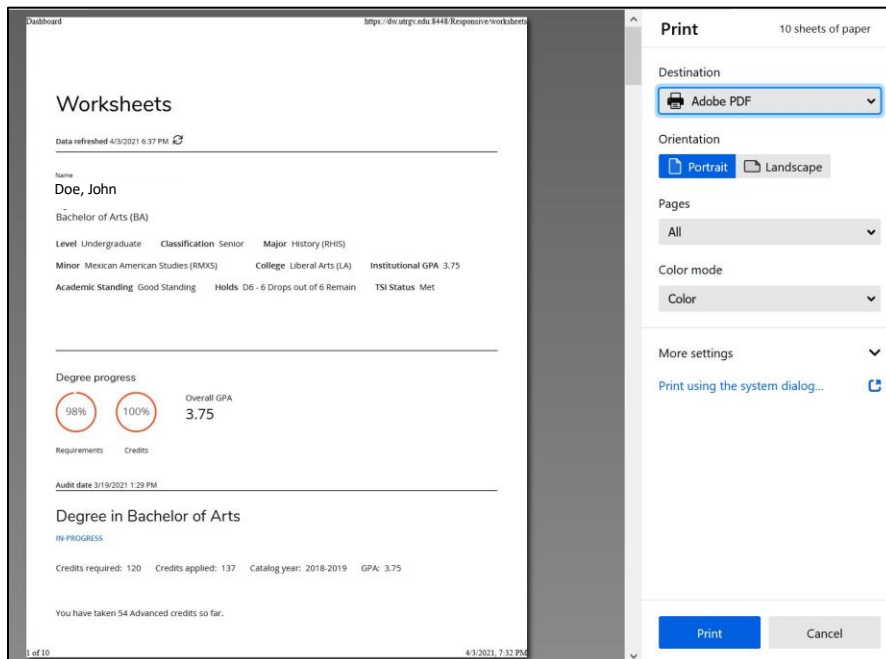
Dashboard https://dw.utrgv.edu:8448/Responsive/worksheets

Worksheets

Data refreshed 4/3/2021 6:37 PM

Name
Doe, John

Bachelor of Arts (BA)

Level Undergraduate Classification Senior Major History (RHIS)

Minor Mexican American Studies (RMXS) College Liberal Arts (LA) Institutional GPA 3.75

Academic Standing Good Standing Holds D6 - 6 Drops out of 6 Remain TSI Status Met

Degree progress

98% 100% Overall GPA 3.75

Requirements Credits

Audit date 3/19/2021 1:29 PM

Degree in Bachelor of Arts

IN-PROGRESS

Credits required: 120 Credits applied: 137 Catalog year: 2018-2019 GPA: 3.75

You have taken 54 Advanced credits so far.

1 of 10 4/3/2021, 7:32 PM

Print 10 sheets of paper

Destination
Adobe PDF

Orientation
Portrait Landscape

Pages
All

Color mode
Color

More settings

Print using the system dialog...

Print Cancel